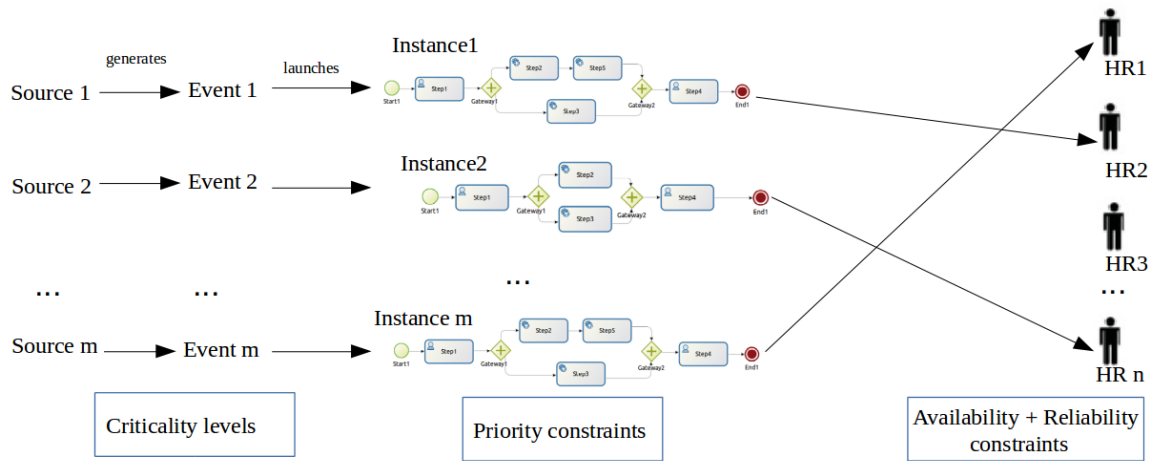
generates

launches

Source 1

Event 1

Instance1

Start1

Step1

Gateway1

Step2

Step5

Step3

Gateway2

Step4

End1

Source 2

Event 2

Instance2

Start1

Step1

Gateway1

Step2

Step3

Gateway2

Step4

End1

...

...

...

Source m

Event m

Instance m

Start1

Step1

Gateway1

Step2

Step5

Step3

Gateway2

Step4

End1

HR1

HR2

HR3

...

HR n

Criticality levels

Priority constraints

Availability + Reliability constraints